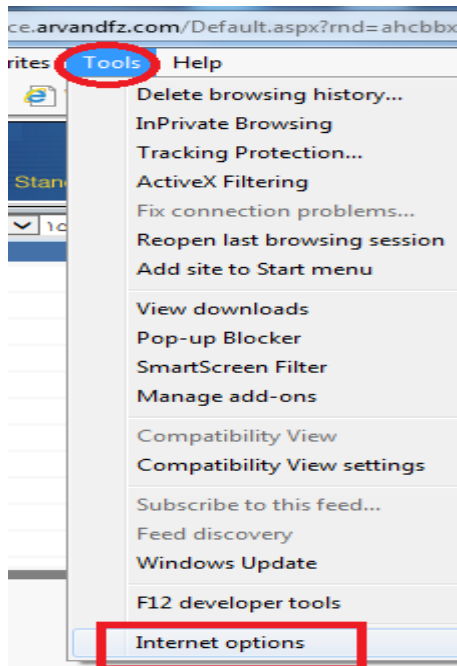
ce.arvandfz.com/Default.aspx?rnd=ahcbbx

rites Tools Help

Stan

1c

Delete browsing history...
InPrivate Browsing
Tracking Protection...
ActiveX Filtering
Fix connection problems...
Reopen last browsing session
Add site to Start menu

View downloads
Pop-up Blocker
SmartScreen Filter
Manage add-ons

Compatibility View
Compatibility View settings

Subscribe to this feed...
Feed discovery
Windows Update

F12 developer tools

Internet options